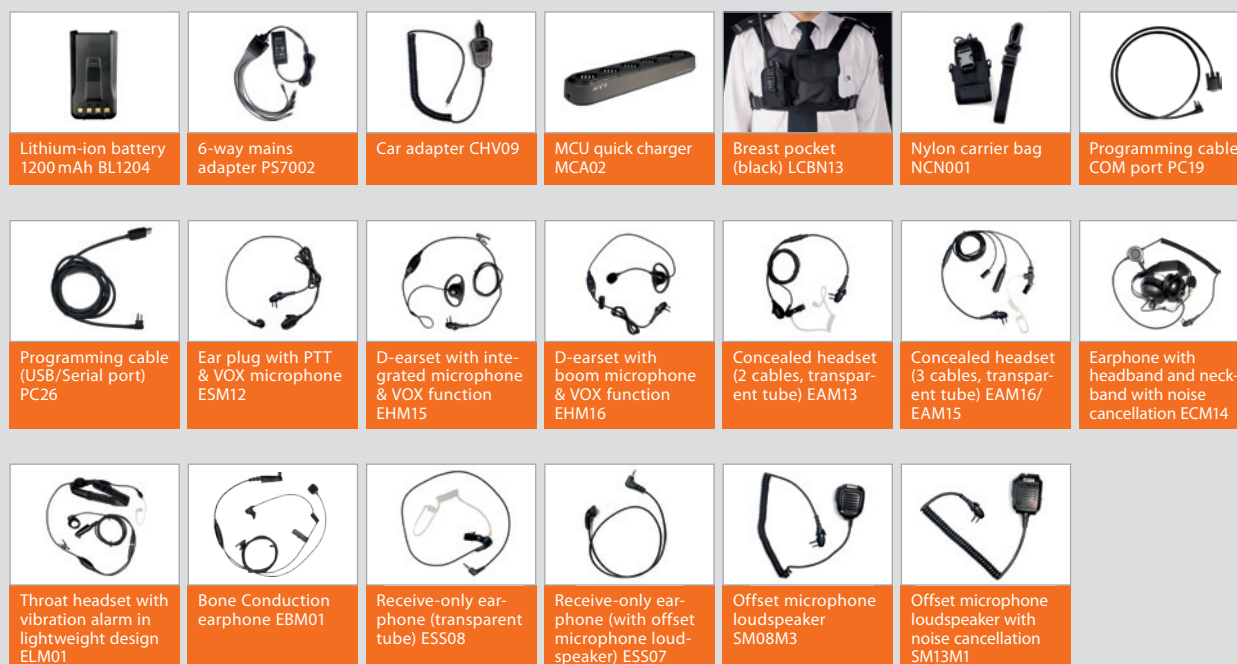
Lithium-ion battery 1200 mAh BL1204

6-way mains adapter PS7002

Car adapter CHV09

MCU quick charger MCA02

Breast pocket (black) LCBN13

Nylon carrier bag NCN001

Programming cable COM port PC19

Programming cable (USB/Serial port) PC26

Ear plug with PTT & VOX microphone ESM12

D-earset with integrated microphone & VOX function EHM15

D-earset with boom microphone & VOX function EHM16

Concealed headset (2 cables, transparent tube) EAM13

Concealed headset (3 cables, transparent tube) EAM16/ EAM15

Earphone with headband and neckband with noise cancellation ECM14

Throat headset with vibration alarm in lightweight design ELM01

Bone Conduction earphone EBM01

Receive-only earphone (transparent tube) ESS08

Receive-only earphone (with offset microphone loudspeaker) ESS07

Offset microphone loudspeaker SM08M3

Offset microphone loudspeaker with noise cancellation SM13M1